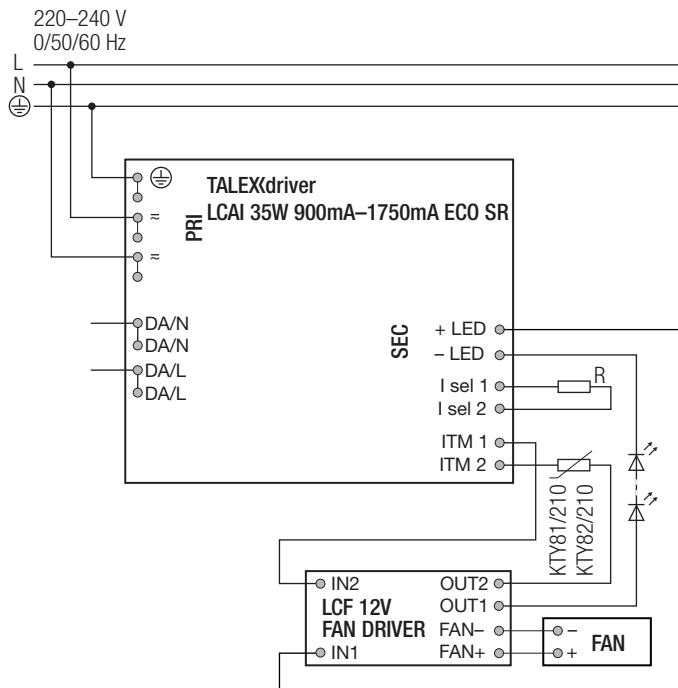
220–240 V
0/50/60 Hz

L
N
⏚

⏚
≈
≈

PRI

TALEX(driver
LCAI 35W 900mA–1750mA ECO SR

DA/N
DA/N
DA/L
DA/L

SEC

+ LED
– LED
I sel 1
I sel 2
ITM 1
ITM 2

R

KTY81/210
KTY82/210

IN2
IN1
LCF 12V
FAN DRIVER
OUT2
OUT1
FAN–
FAN+

–
+
FAN